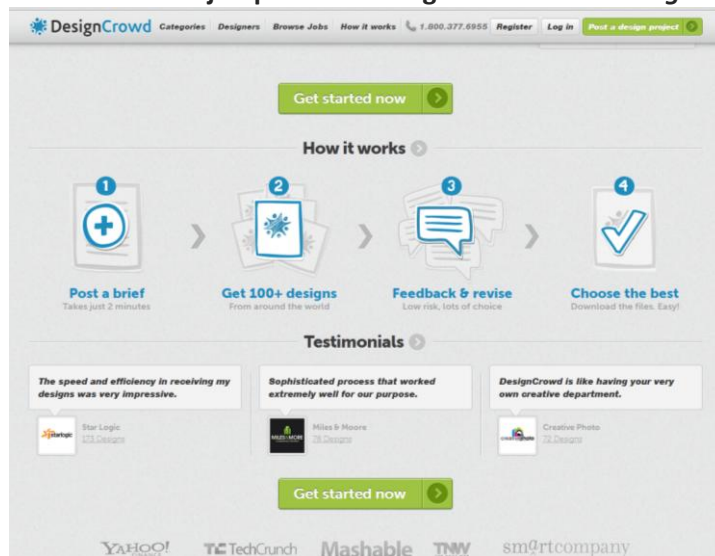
DesignCrowd Categories Designers Browse Jobs How it works 1.800.377.6955 Register Log in Post a design project

Get started now

How it works

1
Post a brief
Takes just 2 minutes

2
Get 100+ designs
From around the world

3
Feedback & revise
Low risk, lots of choice

4
Choose the best
Download the files. Easy!

Testimonials

The speed and efficiency in receiving my designs was very impressive.
Star Logic
175 Designs

Sophisticated process that worked extremely well for our purpose.
Miles & Moore
78 Designs

DesignCrowd is like having your very own creative department.
Creative Photo
72 Designs

Get started now

YAHOO! TechCrunch Mashable TNW smartcompany